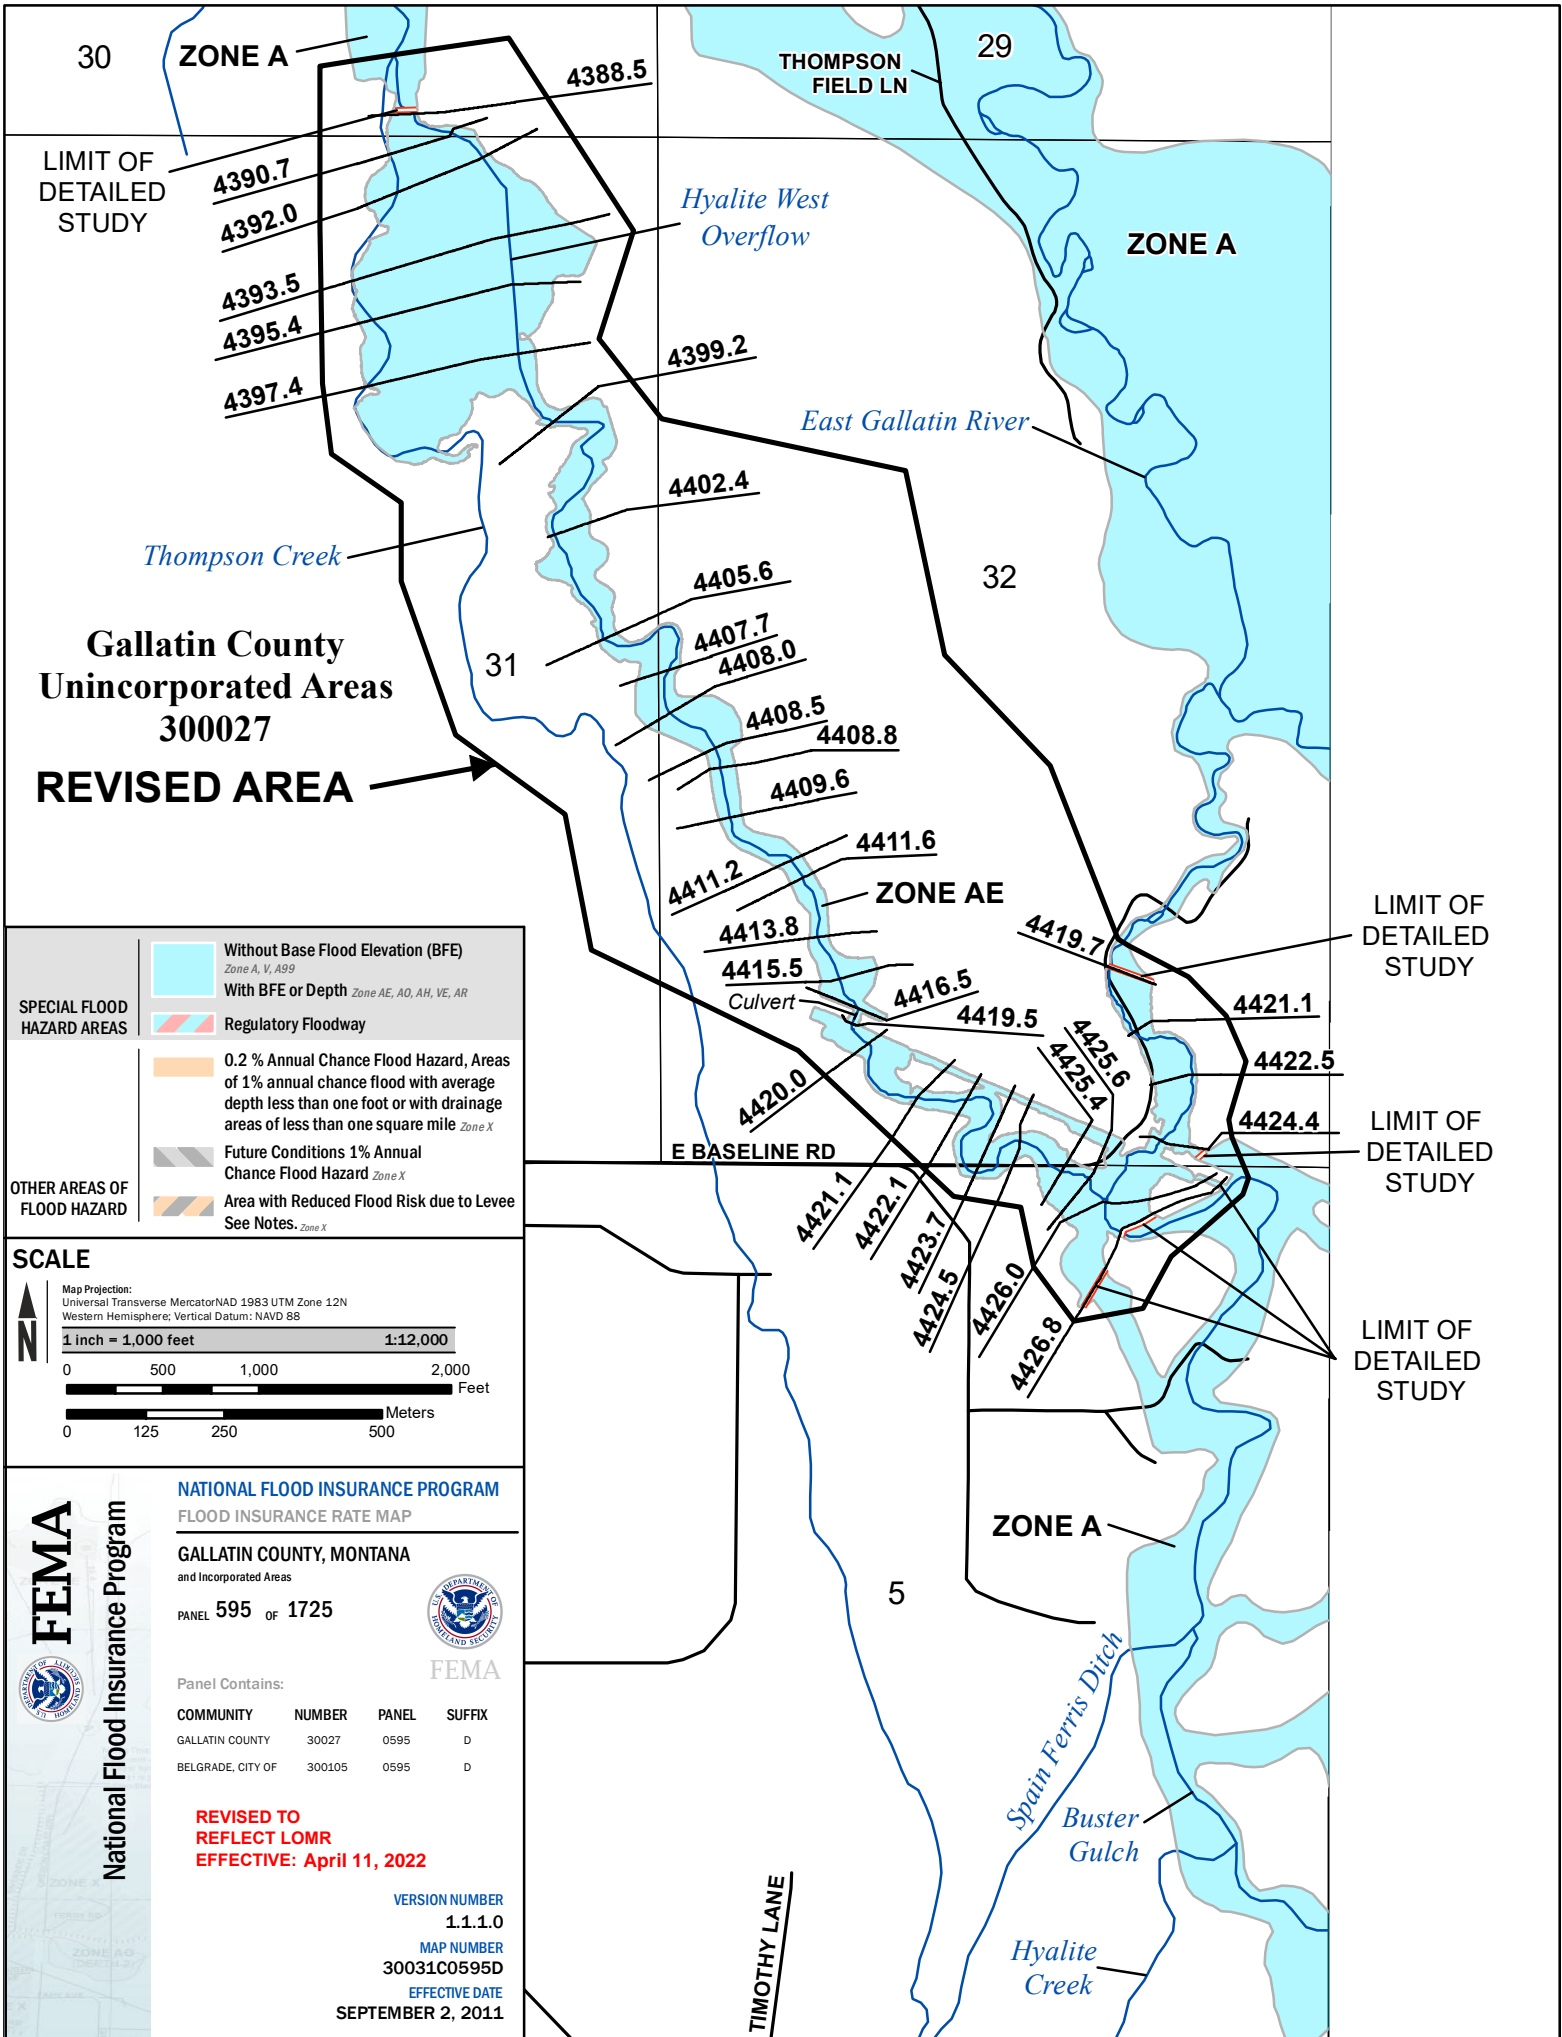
30

ZONE A

LIMIT OF DETAILED STUDY

4388.5

4390.7

4392.0

4393.5

4395.4

4397.4

THOMPSON FIELD LN

29

Hyalite West Overflow

ZONE A

4399.2

East Gallatin River

4402.4

Thompson Creek

32

4405.6

Gallatin County Unincorporated Areas 300027

31

4407.7

4408.0

REVISED AREA

4408.5

4408.8

4409.6

4411.6

4411.2

ZONE AE

4413.8

4419.7

LIMIT OF DETAILED STUDY

4415.5

4416.5

Culvert

4419.5

4421.1

4425.6

4425.4

4422.5

4420.0

4424.4

LIMIT OF DETAILED STUDY

E BASELINE RD

4421.1

4422.1

4423.7

4424.5

4426.0

4426.8

LIMIT OF DETAILED STUDY

SPECIAL FLOOD HAZARD AREAS

Without Base Flood Elevation (BFE) Zone A, V, A99

With BFE or Depth Zone AE, AO, AH, VE, AR

Regulatory Floodway

OTHER AREAS OF FLOOD HAZARD

0.2 % Annual Chance Flood Hazard, Areas of 1% annual chance flood with average depth less than one foot or with drainage areas of less than one square mile Zone X

Future Conditions 1% Annual Chance Flood Hazard Zone X

Area with Reduced Flood Risk due to Levee See Notes. Zone X

SCALE

N

Map Projection:
Universal Transverse MercatorNAD 1983 UTM Zone 12N
Western Hemisphere; Vertical Datum: NAVD 88

1 inch = 1,000 feet 1:12,000

0 500 1,000 2,000 Feet

Meters

0 125 250 500

ZONE A

5

FEMA

National Flood Insurance Program

NATIONAL FLOOD INSURANCE PROGRAM

FLOOD INSURANCE RATE MAP

GALLATIN COUNTY, MONTANA

and Incorporated Areas

PANEL 595 OF 1725

FEMA

Panel Contains:

| COMMUNITY | NUMBER | PANEL | SUFFIX |
|---|---|---|---|
| GALLATIN COUNTY | 30027 | 0595 | D |
| BELGRADE, CITY OF | 300105 | 0595 | D |

REVISED TO REFLECT LOMR
EFFECTIVE: April 11, 2022

VERSION NUMBER
1.1.1.0

MAP NUMBER
30031C0595D

EFFECTIVE DATE
SEPTEMBER 2, 2011

Spain Ferris Ditch

Buster Gulch

TIMOTHY LANE

Hyalite Creek